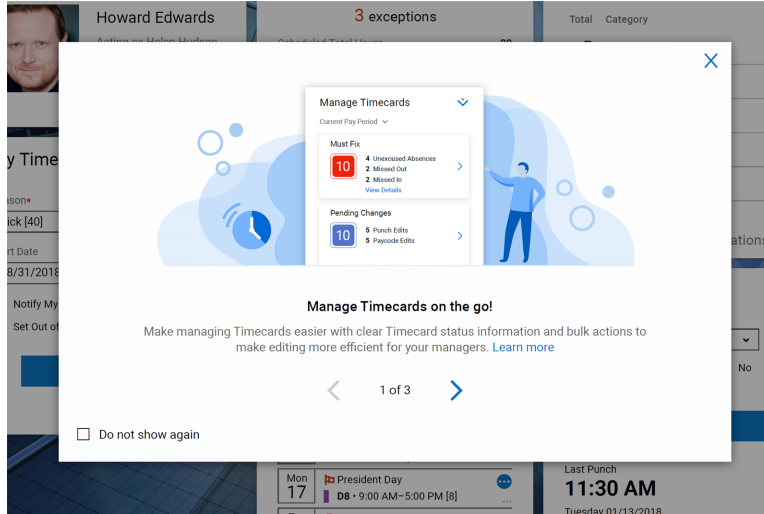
Howard Edwards
Acting as Helen Hudson
3 exceptions
Scheduled Total Hours
Total Category
y Time
ason*
ick [40]
rt Date
8/31/2018
Notify My
Set Out of
ations
No
Manage Timecards
Current Pay Period
Must Fix
10
4 Unexcused Absences
2 Missed Out
2 Missed In
View Details
Pending Changes
10
5 Punch Edits
5 Paycode Edits
Manage Timecards on the go!
Make managing Timecards easier with clear Timecard status information and bulk actions to make editing more efficient for your managers. Learn more
1 of 3
Do not show again
Mon 17
President Day
D8 • 9:00 AM–5:00 PM [8]
Last Punch
11:30 AM
Tuesday 01/13/2018